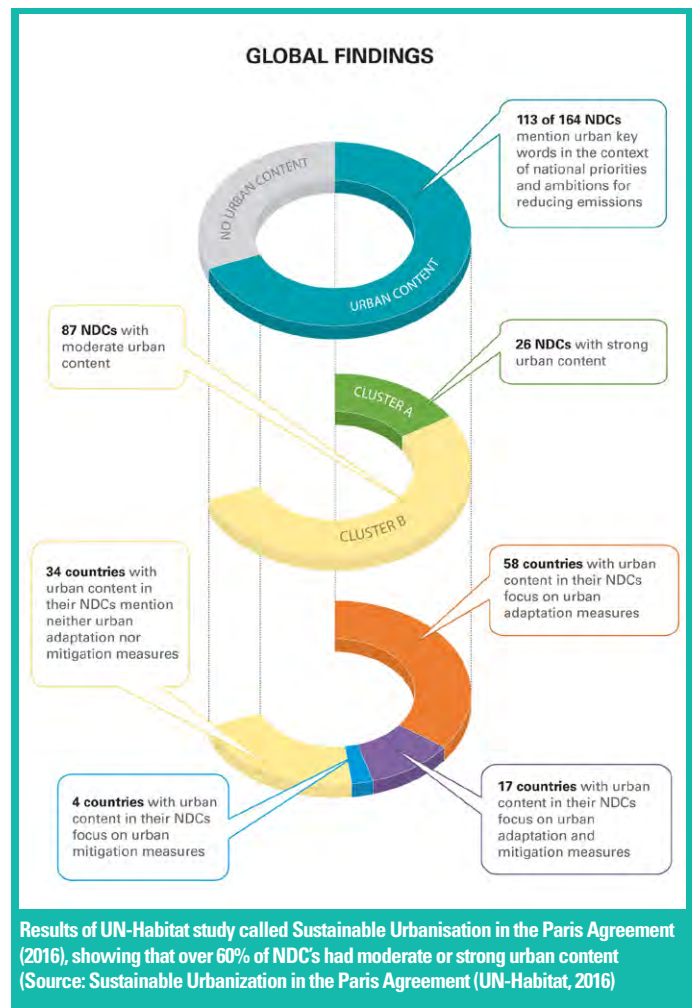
GLOBAL FINDINGS

NO URBAN CONTENT

URBAN CONTENT

113 of 164 NDCs mention urban key words in the context of national priorities and ambitions for reducing emissions

87 NDCs with moderate urban content

26 NDCs with strong urban content

CLUSTER A

CLUSTER B

34 countries with urban content in their NDCs mention neither urban adaptation nor mitigation measures

58 countries with urban content in their NDCs focus on urban adaptation measures

4 countries with urban content in their NDCs focus on urban mitigation measures

17 countries with urban content in their NDCs focus on urban adaptation and mitigation measures

Results of UN-Habitat study called Sustainable Urbanisation in the Paris Agreement (2016), showing that over 60% of NDC's had moderate or strong urban content (Source: Sustainable Urbanization in the Paris Agreement (UN-Habitat, 2016)